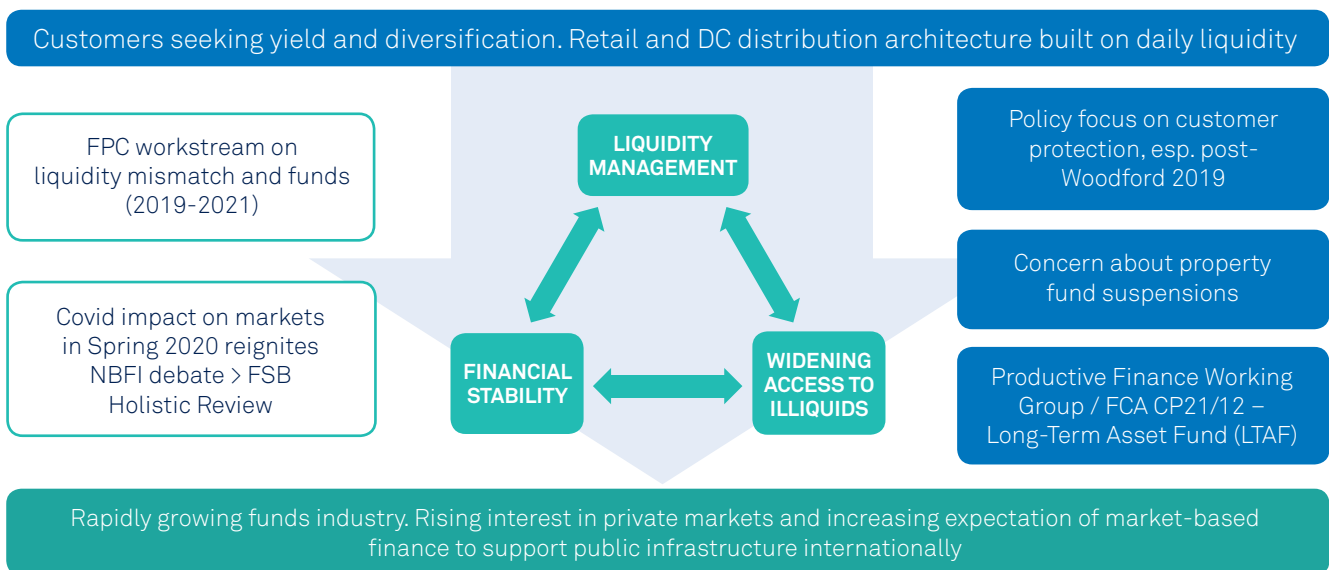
Customers seeking yield and diversification. Retail and DC distribution architecture built on daily liquidity

FPC workstream on liquidity mismatch and funds (2019-2021)

Covid impact on markets in Spring 2020 reignites NBFI debate > FSB Holistic Review

LIQUIDITY MANAGEMENT

FINANCIAL STABILITY

WIDENING ACCESS TO ILLIQUIDS

Policy focus on customer protection, esp. post-Woodford 2019

Concern about property fund suspensions

Productive Finance Working Group / FCA CP21/12 – Long-Term Asset Fund (LTAF)

Rapidly growing funds industry. Rising interest in private markets and increasing expectation of market-based finance to support public infrastructure internationally